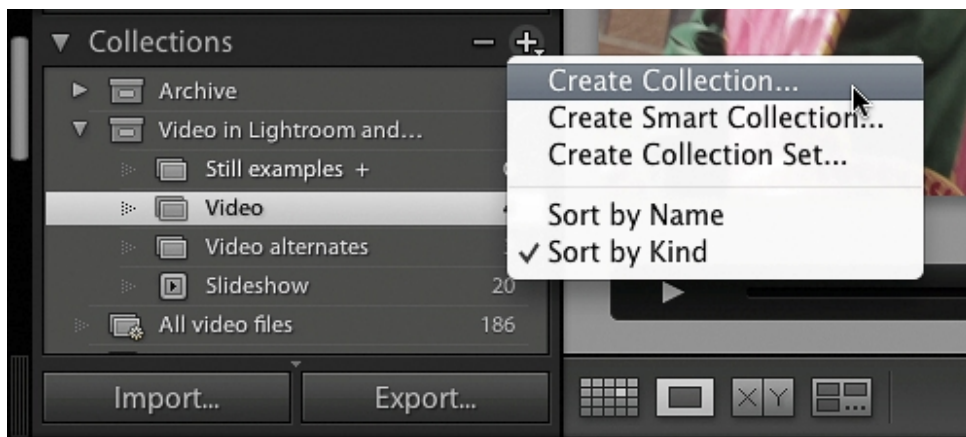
Collections

Archive

Video in Lightroom and...

Still examples +

Video

Video alternates

Slideshow 20

All video files 186

Create Collection...

Create Smart Collection...

Create Collection Set...

Sort by Name

✓ Sort by Kind

Import...

Export...

XY